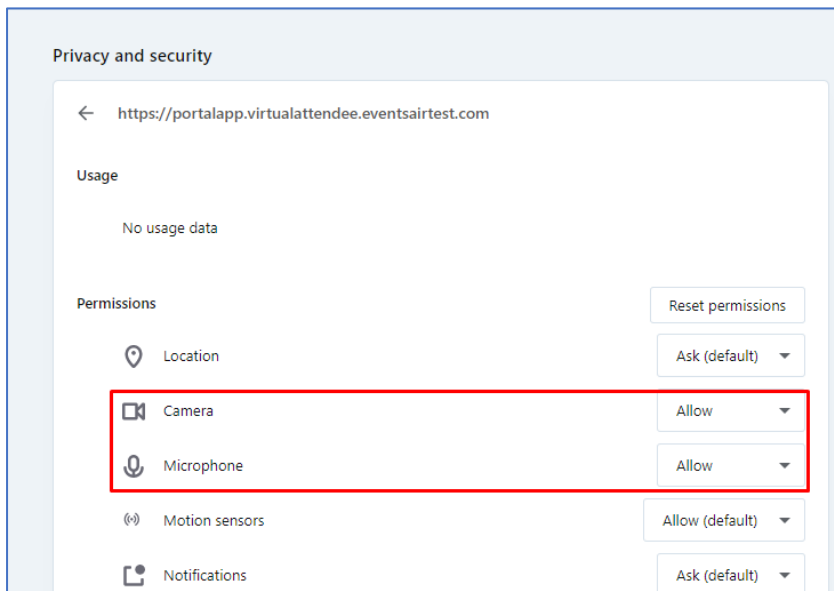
Privacy and security

https://portalapp.virtualattendee.eventsairtest.com

Usage

No usage data

Permissions

Reset permissions

Location

Ask (default)

Camera

Allow

Microphone

Allow

Motion sensors

Allow (default)

Notifications

Ask (default)